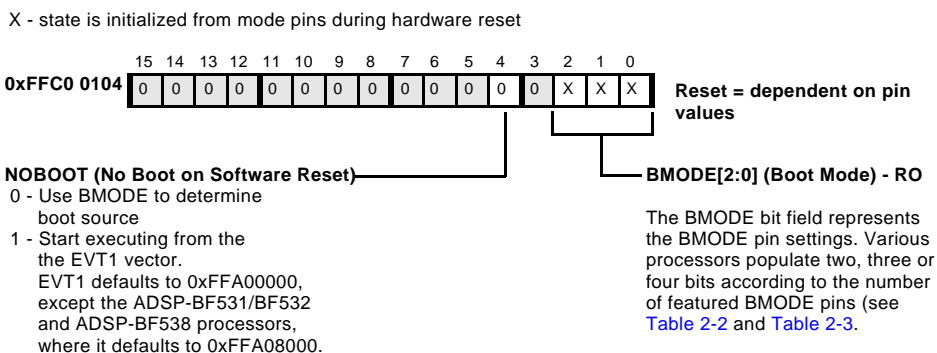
X - state is initialized from mode pins during hardware reset

| | 15 | 14 | 13 | 12 | 11 | 10 | 9 | 8 | 7 | 6 | 5 | 4 | 3 | 2 | 1 | 0 |
|---|---|---|---|---|---|---|---|---|---|---|---|---|---|---|---|---|
| 0xFFC0 0104 | 0 | 0 | 0 | 0 | 0 | 0 | 0 | 0 | 0 | 0 | 0 | 0 | 0 | X | X | X |

Reset = dependent on pin values

NOBOOT (No Boot on Software Reset)
0 - Use BMODE to determine boot source
1 - Start executing from the the EVT1 vector. EVT1 defaults to 0xFFA00000, except the ADSP-BF531/BF532 and ADSP-BF538 processors, where it defaults to 0xFFA08000.

BMODE[2:0] (Boot Mode) - RO

The BMODE bit field represents the BMODE pin settings. Various processors populate two, three or four bits according to the number of featured BMODE pins (see Table 2-2 and Table 2-3.